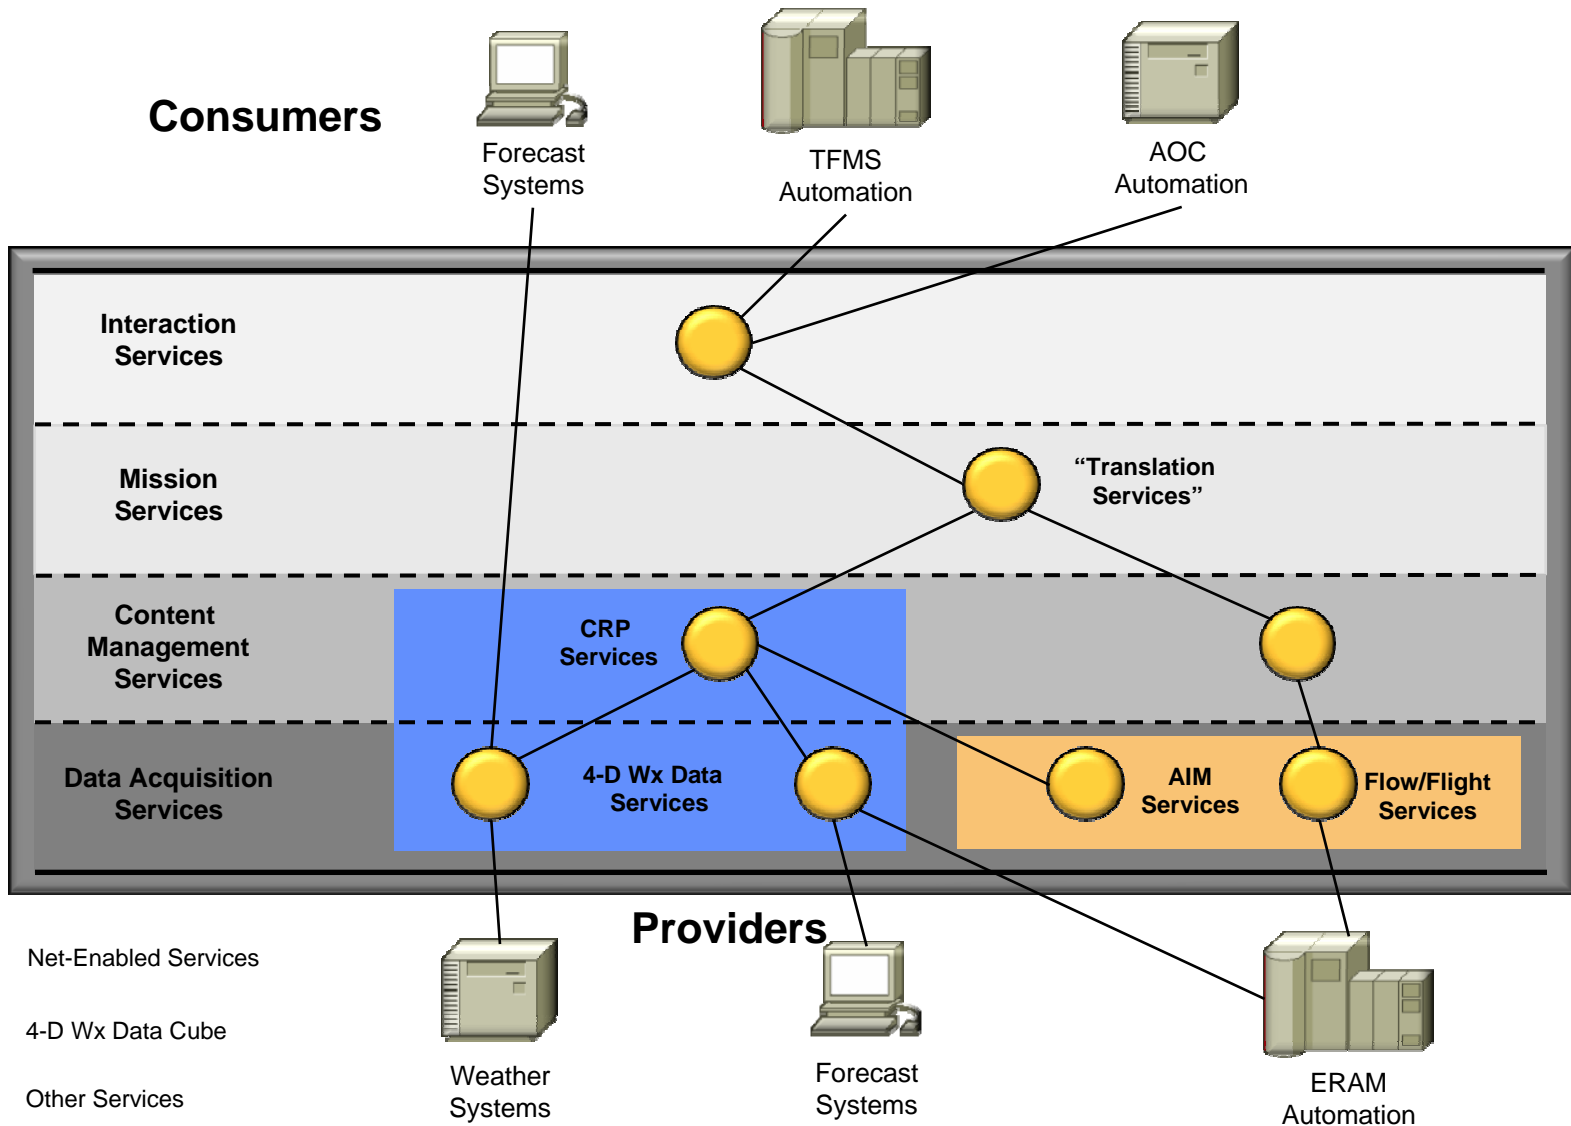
Consumers

Forecast Systems

TFMS Automation

AOC Automation

Interaction Services

Mission Services

“Translation Services”

Content Management Services

CRP Services

Data Acquisition Services

4-D Wx Data Services

AIM Services

Flow/Flight Services

Providers

Net-Enabled Services

4-D Wx Data Cube

Other Services

Weather Systems

Forecast Systems

ERAM Automation